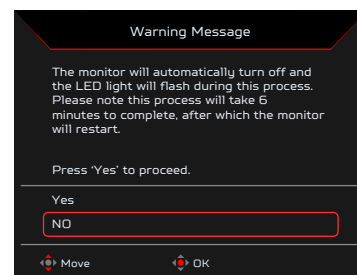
Warning Message

The monitor will automatically turn off and the LED light will flash during this process. Please note this process will take 6 minutes to complete, after which the monitor will restart.

Press 'Yes' to proceed.

Yes

NO

Move

OK